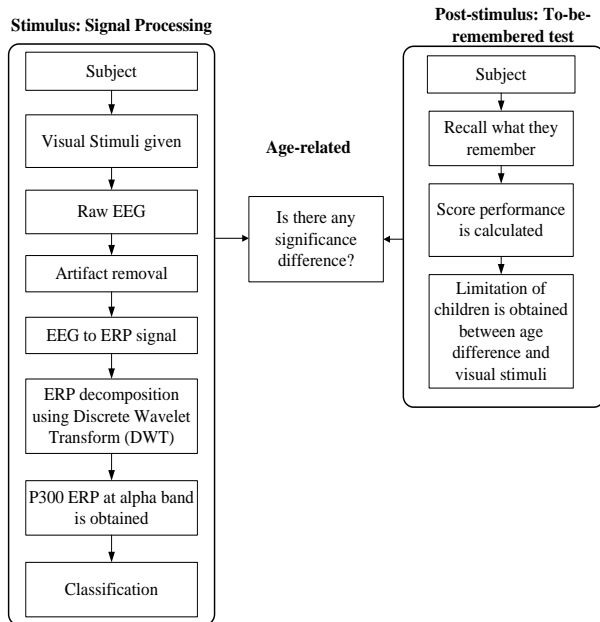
Stimulus: Signal Processing

Subject

Visual Stimuli given

Raw EEG

Artifact removal

EEG to ERP signal

ERP decomposition using Discrete Wavelet Transform (DWT)

P300 ERP at alpha band is obtained

Classification

Age-related

Is there any significance difference?

Post-stimulus: To-be-remembered test

Subject

Recall what they remember

Score performance is calculated

Limitation of children is obtained between age difference and visual stimuli